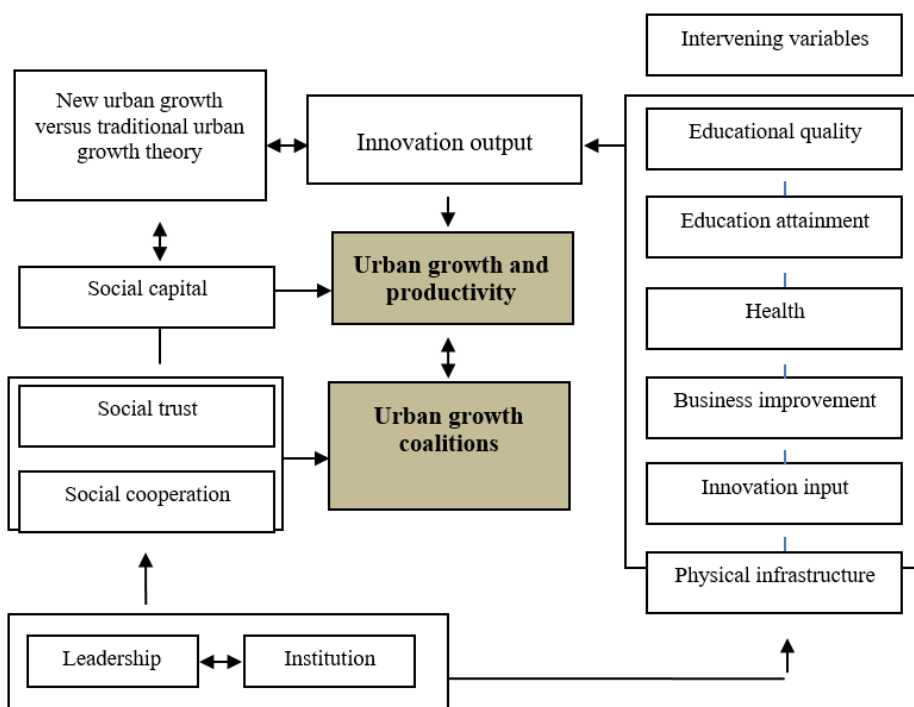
Intervening variables

New urban growth versus traditional urban growth theory

Innovation output

Educational quality

Education attainment

Health

Business improvement

Innovation input

Physical infrastructure

Social capital

Urban growth and productivity

Urban growth coalitions

Social trust

Social cooperation

Leadership

Institution